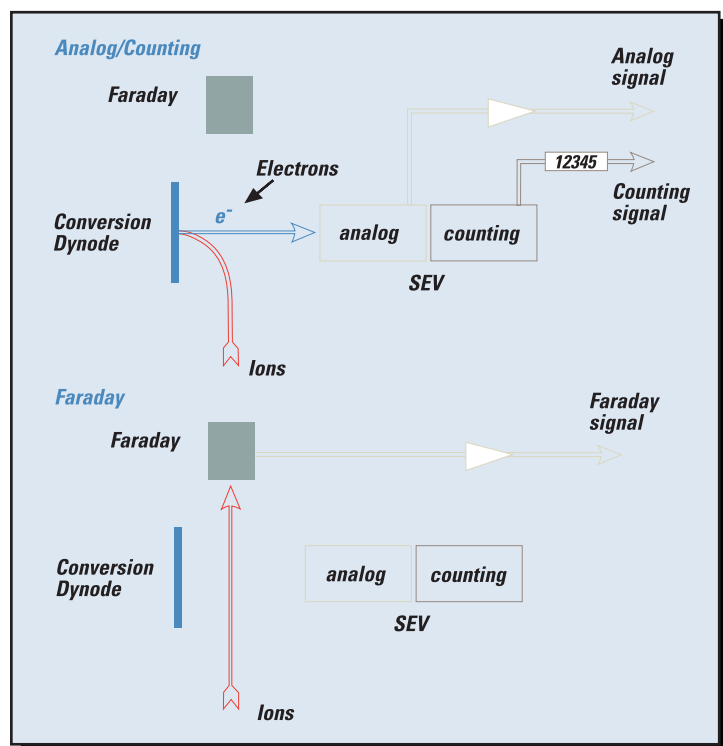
Analog/Counting

Faraday

Analog signal

12345

Counting signal

Electrons

$e^-$

Conversion Dynode

analog

counting

SEV

Ions

Faraday

Faraday

Faraday signal

Conversion Dynode

analog

counting

SEV

Ions